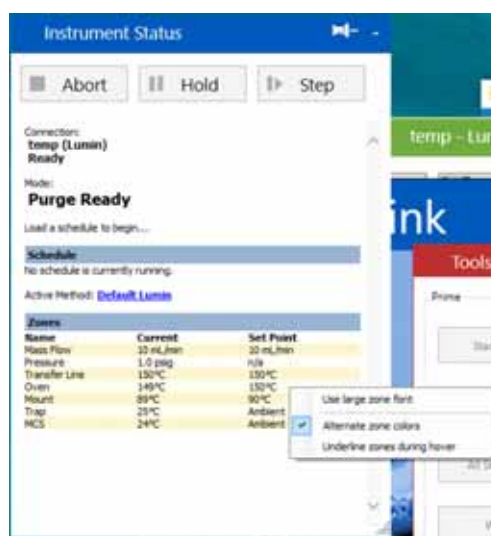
Instrument Status

Abort
Hold
Step

Connection:
temp (Lumin)
Ready

Mode:
Purge Ready

Load a schedule to begin....

Schedule
No schedule is currently running.

Active Method: Default Lumin

Zones

| Name | Current | Set Point |
|---|---|---|
| Mass Flow | 10 mL/min | 10 mL/min |
| Pressure | 1.0 psig | n/a |
| Transfer Line | 150°C | 150°C |
| Oven | 149°C | 150°C |
| Mount | 89°C | 90°C |
| Trap | 25°C | Ambient |
| MCS | 24°C | Ambient |

Use large zone font
Alternate zone colors
Underline zones during hover

temp - Lu
ink
Tools
Prime
Sta
All S
V